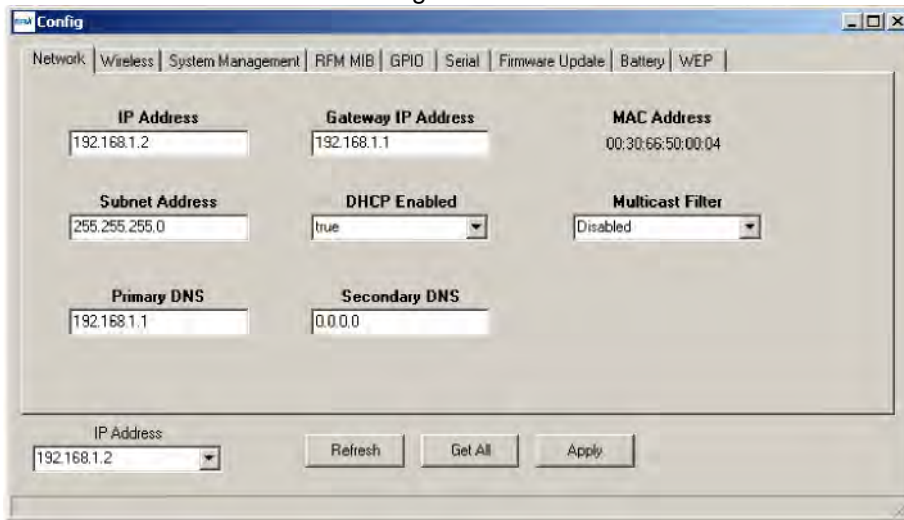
Config

Network | Wireless | System Management | RFM MIB | GPIO | Serial | Firmware Update | Battery | WEP

IP Address
192.168.1.2

Gateway IP Address
192.168.1.1

MAC Address
00:30:66:50:00:04

Subnet Address
255.255.255.0

DHCP Enabled
true

Multicast Filter
Disabled

Primary DNS
192.168.1.1

Secondary DNS
0.0.0.0

IP Address
192.168.1.2

Refresh

Get All

Apply